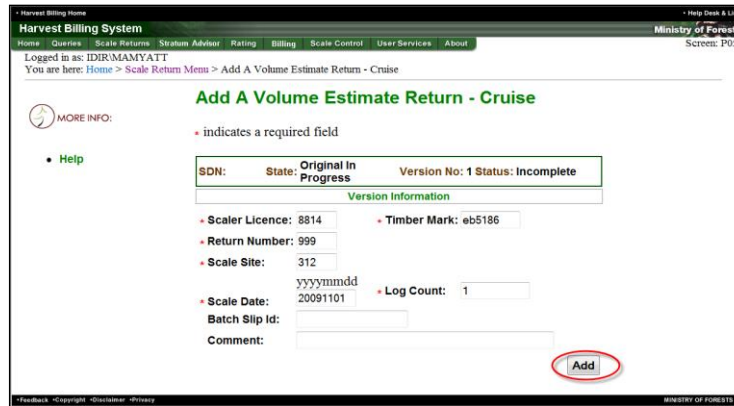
• Harvest Billing Home • Help Desk & Li

Harvest Billing System

Ministry of Forest

Home Queries Scale Returns Stratum Advisor Rating Billing Scale Control User Services About

Screen: P0

Logged in as: IDIR\MAMYATT
You are here: Home > Scale Return Menu > Add A Volume Estimate Return - Cruise

MORE INFO:

• Help

Add A Volume Estimate Return - Cruise

* indicates a required field

SDN: State: Original In Progress Version No: 1 Status: Incomplete

Version Information

* Scaler Licence: 8814 * Timber Mark: eb5186

* Return Number: 999

* Scale Site: 312

yyyymmdd

* Scale Date: 20091101 * Log Count: 1

Batch Slip Id:

Comment:

Add

•Feedback •Copyright •Disclaimer •Privacy

MINISTRY OF FORESTS